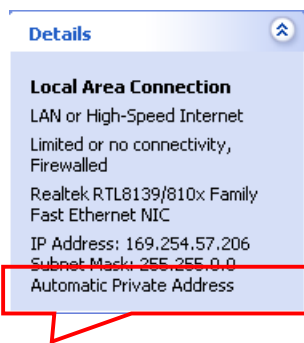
Details

Local Area Connection

LAN or High-Speed Internet

Limited or no connectivity, Firewalled

Realtek RTL8139/810x Family Fast Ethernet NIC

IP Address: 169.254.57.206
Subnet Mask: 255.255.0.0
Automatic Private Address